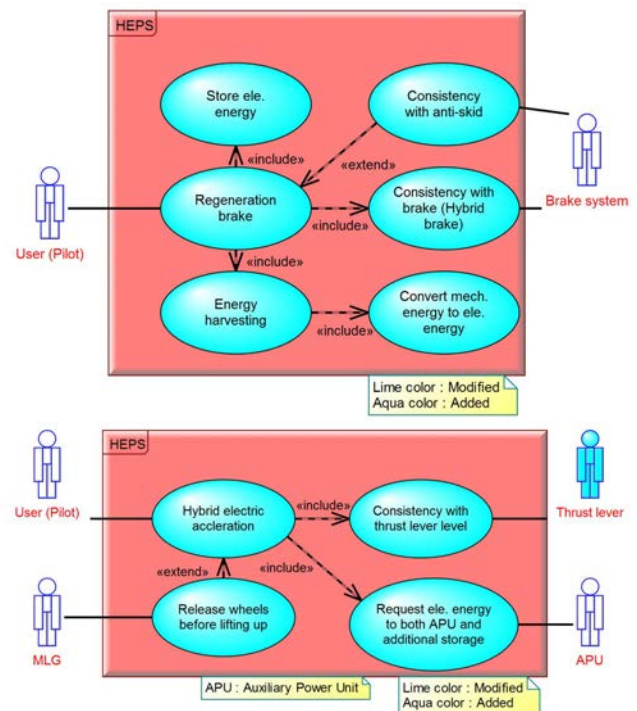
HEPS

Store ele. energy

Consistency with anti-skid

«include»

«extend»

User (Pilot)

Regeneration brake

Consistency with brake (Hybrid brake)

Brake system

«include»

«include»

Energy harvesting

Convert mech. energy to ele. energy

«include»

Lime color : Modified
Aqua color : Added

HEPS

User (Pilot)

Hybrid electric accleration

«include»

Consistency with thrust lever level

Thrust lever

«extend»

«include»

MLG

Release wheels before lifting up

Request ele. energy to both APU and additional storage

APU

APU : Auxiliary Power Unit

Lime color : Modified
Aqua color : Added